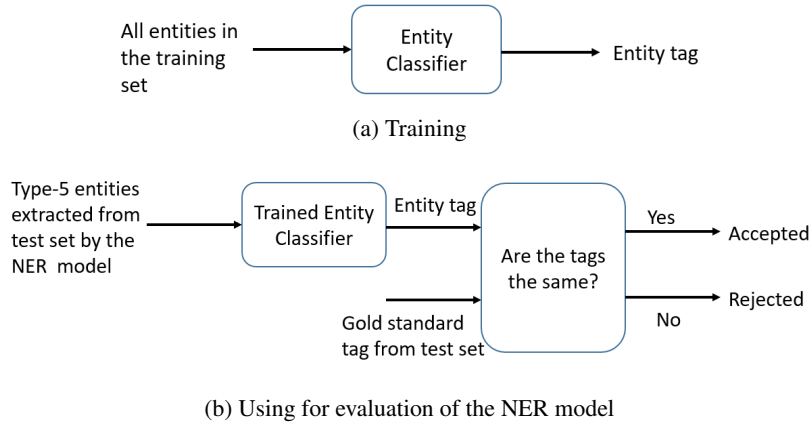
All entities in the training set

Entity Classifier

Entity tag

(a) Training

Type-5 entities extracted from test set by the NER model

Trained Entity Classifier

Entity tag

Are the tags the same?

Yes

Accepted

Rejected

No

Gold standard tag from test set

(b) Using for evaluation of the NER model